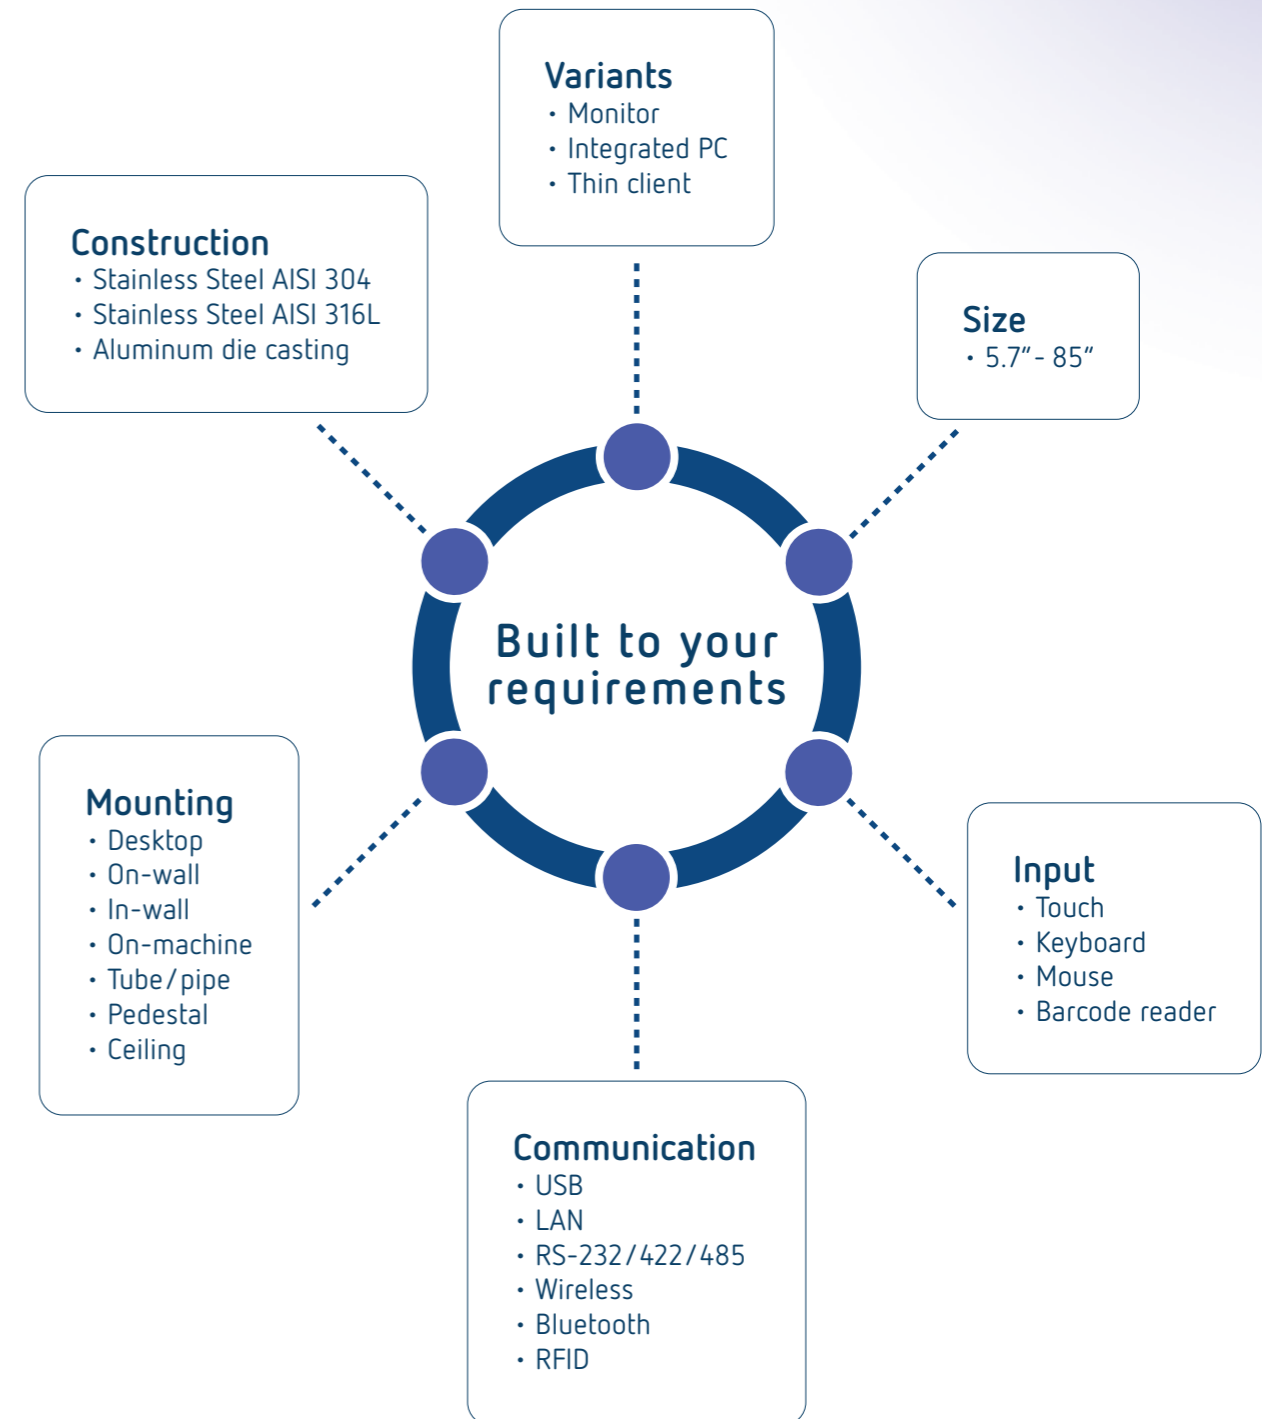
Variants
• Monitor
• Integrated PC
• Thin client

Construction
• Stainless Steel AISI 304
• Stainless Steel AISI 316L
• Aluminum die casting

Size
• 5.7″ - 85″

Built to your requirements

Mounting
• Desktop
• On-wall
• In-wall
• On-machine
• Tube/pipe
• Pedestal
• Ceiling

Input
• Touch
• Keyboard
• Mouse
• Barcode reader

Communication
• USB
• LAN
• RS-232/422/485
• Wireless
• Bluetooth
• RFID